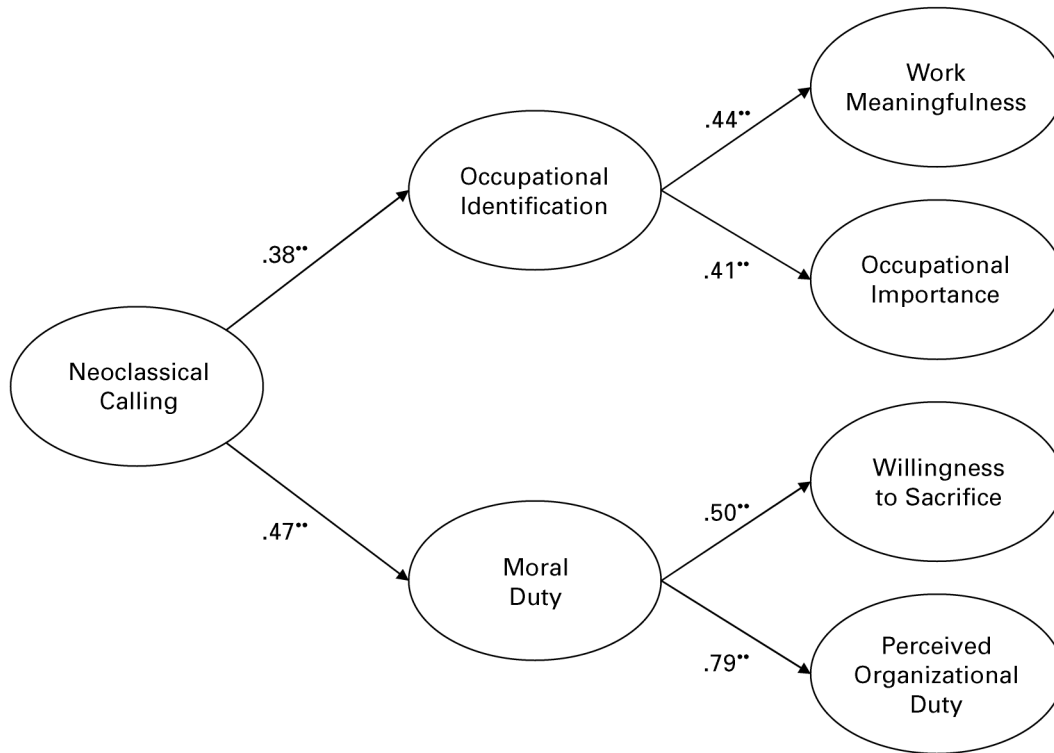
Work Meaningfulness

.44**

Occupational Identification

.38**

.41**

Occupational Importance

Neoclassical Calling

Willingness to Sacrifice

.50**

.47**

Moral Duty

.79**

Perceived Organizational Duty